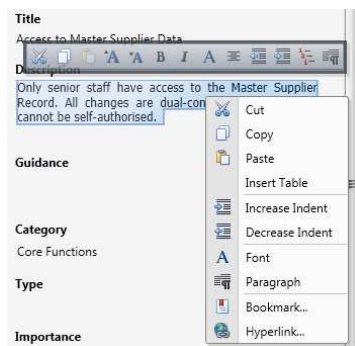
Title

Access to Master Supplier Data

Description

Only senior staff have access to the Master Supplier Record. All changes are dual-con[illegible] cannot be self-authorised.

Guidance

Category

Core Functions

Type

Importance

Cut

Copy

Paste

Insert Table

Increase Indent

Decrease Indent

Font

Paragraph

Bookmark...

Hyperlink...